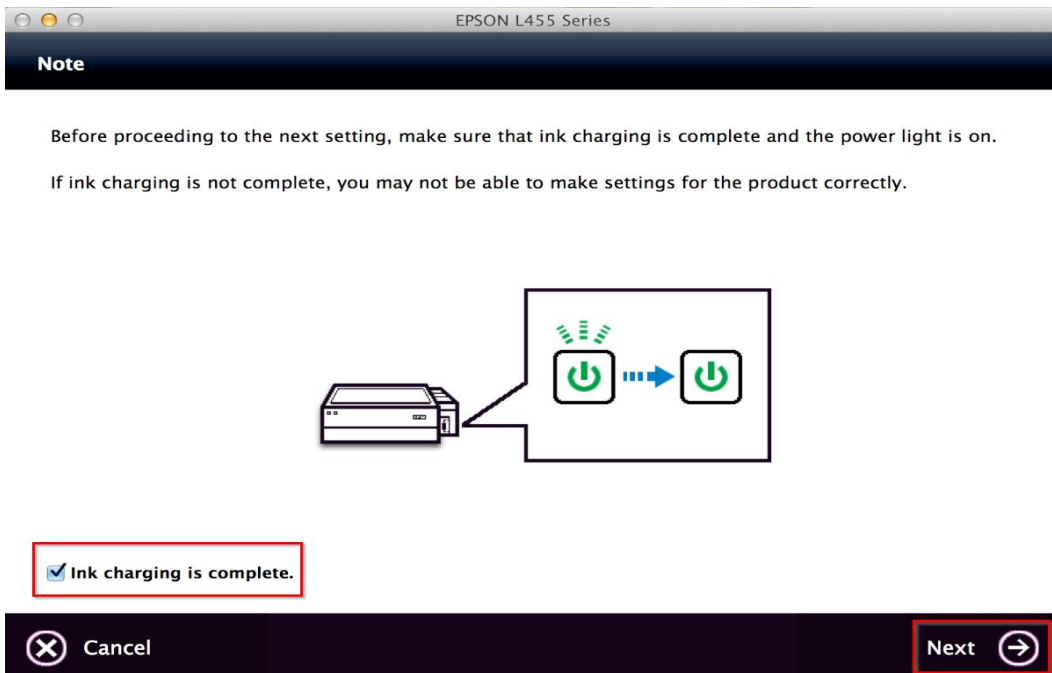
EPSON L455 Series

Note

Before proceeding to the next setting, make sure that ink charging is complete and the power light is on.

If ink charging is not complete, you may not be able to make settings for the product correctly.

Ink charging is complete.

Cancel

Next